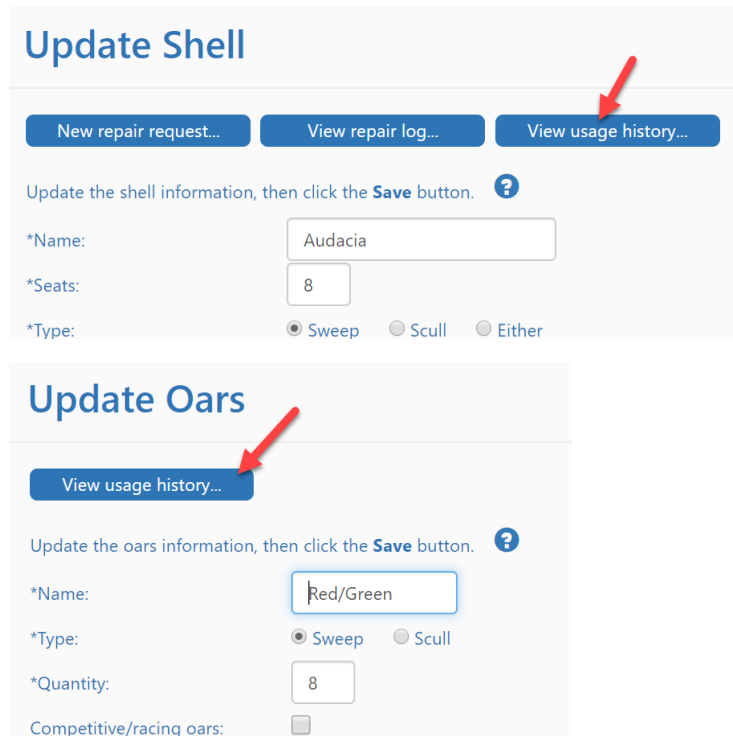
Update Shell

New repair request...

View repair log...

View usage history...

Update the shell information, then click the **Save** button.

*Name: Audacia

*Seats: 8

*Type: Sweep Scull Either

Update Oars

View usage history...

Update the oars information, then click the **Save** button.

*Name: Red/Green

*Type: Sweep Scull

*Quantity: 8

Competitive/racing oars: